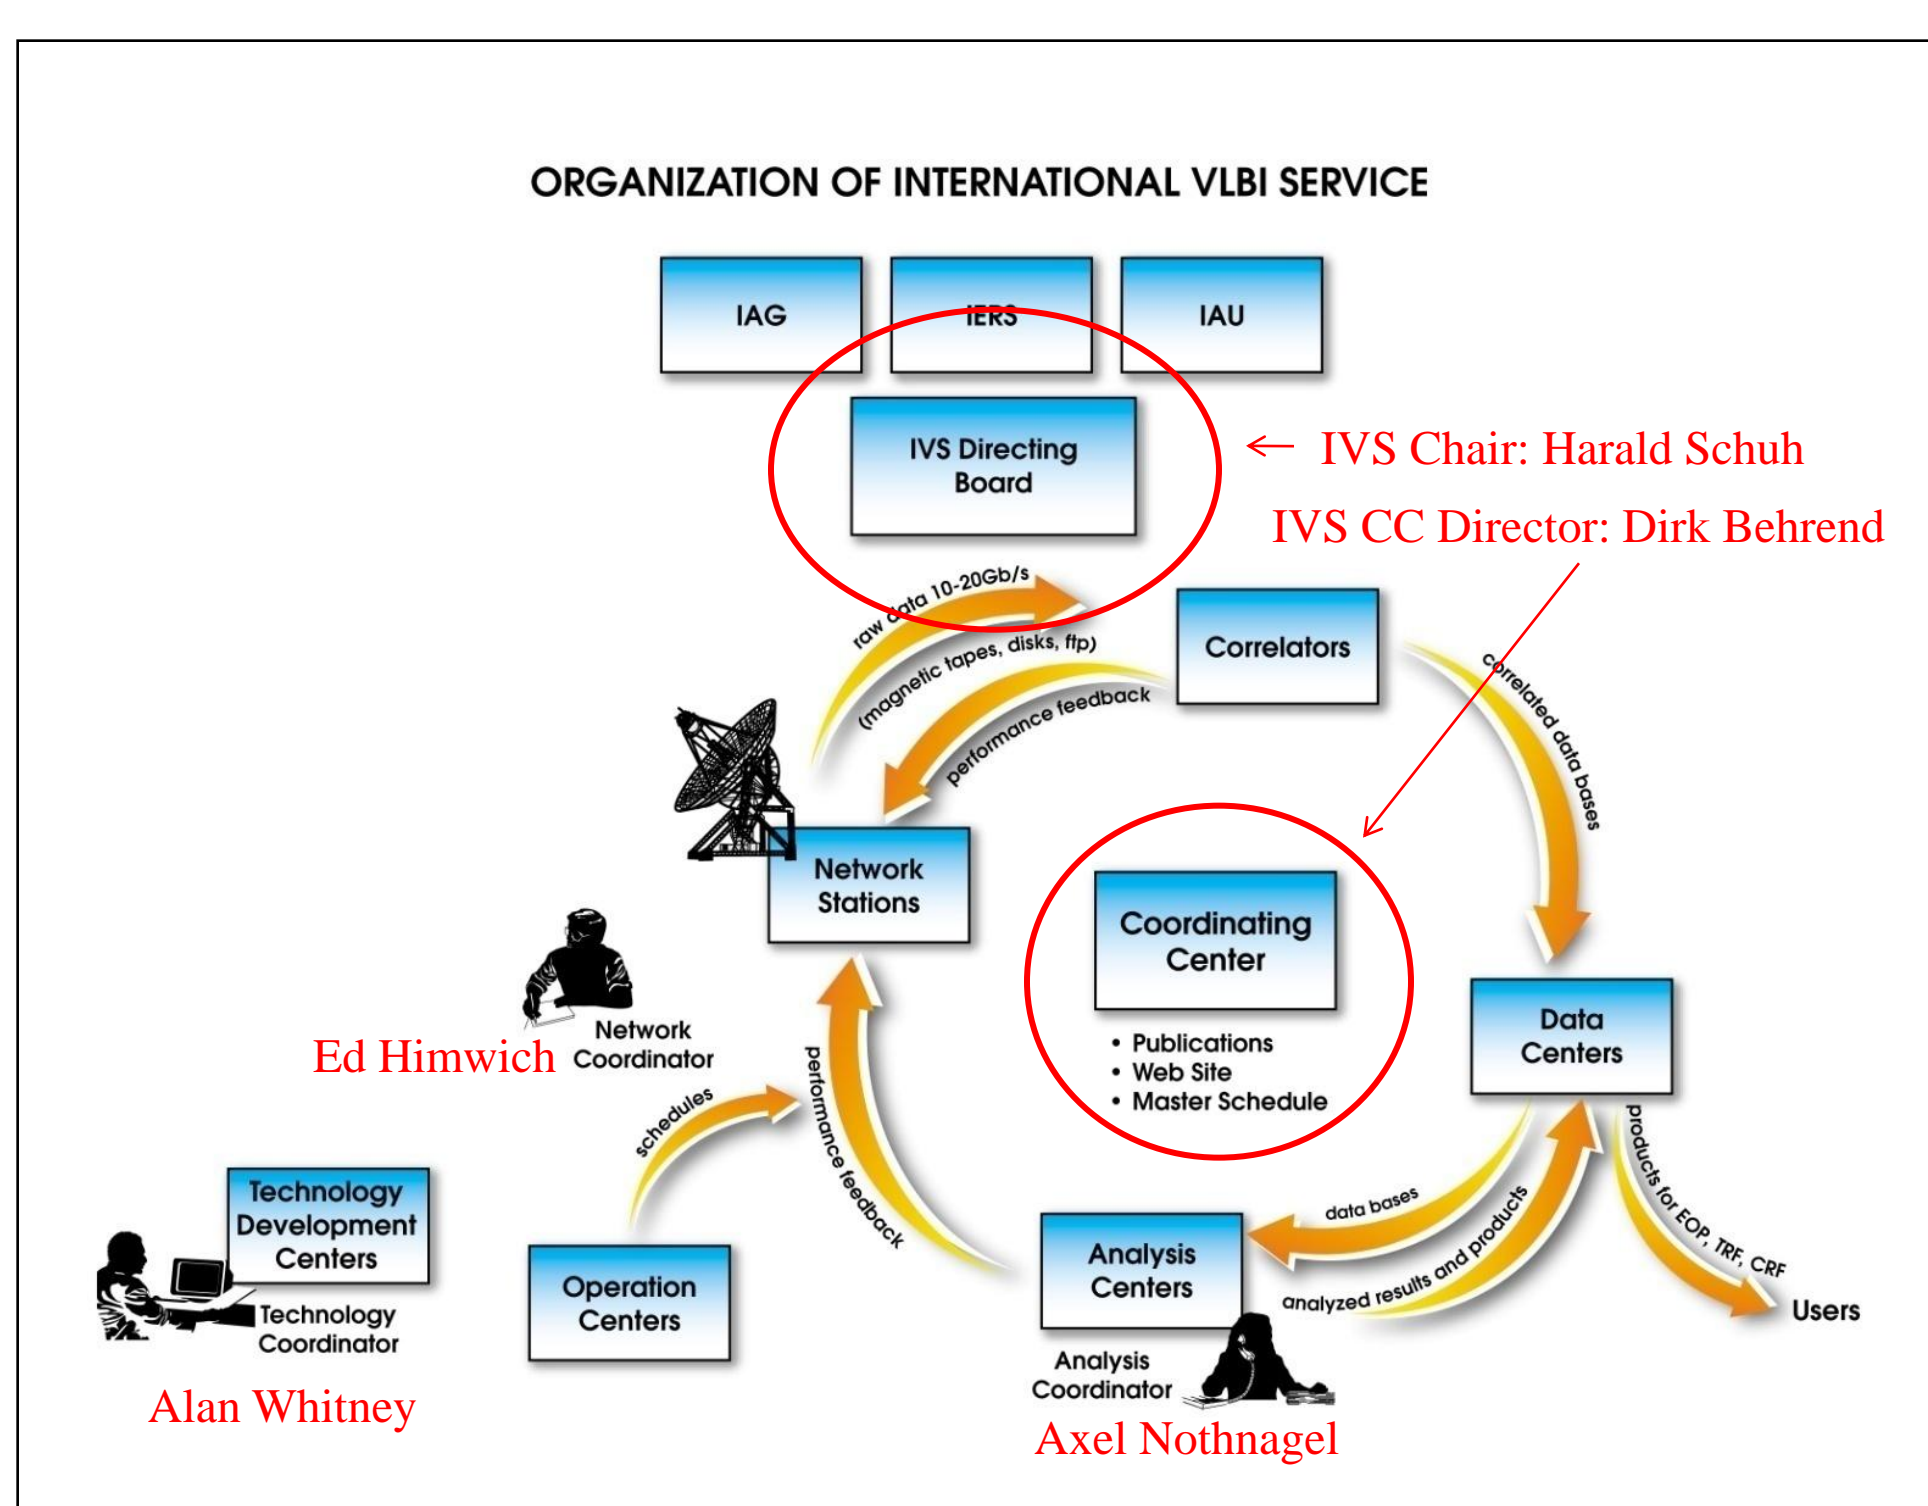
ORGANIZATION OF INTERNATIONAL VLBI SERVICE

IAG

IERS

IAU

IVS Directing Board

← IVS Chair: Harald Schuh

IVS CC Director: Dirk Behrend

raw data 10-20Gb/s

(magnetic tapes, disks, ftp)

performance feedback

Correlators

correlated data bases

Network Stations

Coordinating Center

• Publications
• Web Site
• Master Schedule

Data Centers

Network Coordinator

Ed Himwich

schedules

performance feedback

products for EOP, TRF, CRF

Users

Technology Development Centers

Technology Coordinator

Operation Centers

data bases

analyzed results and products

Analysis Centers

Analysis Coordinator

Alan Whitney

Axel Nothnagel